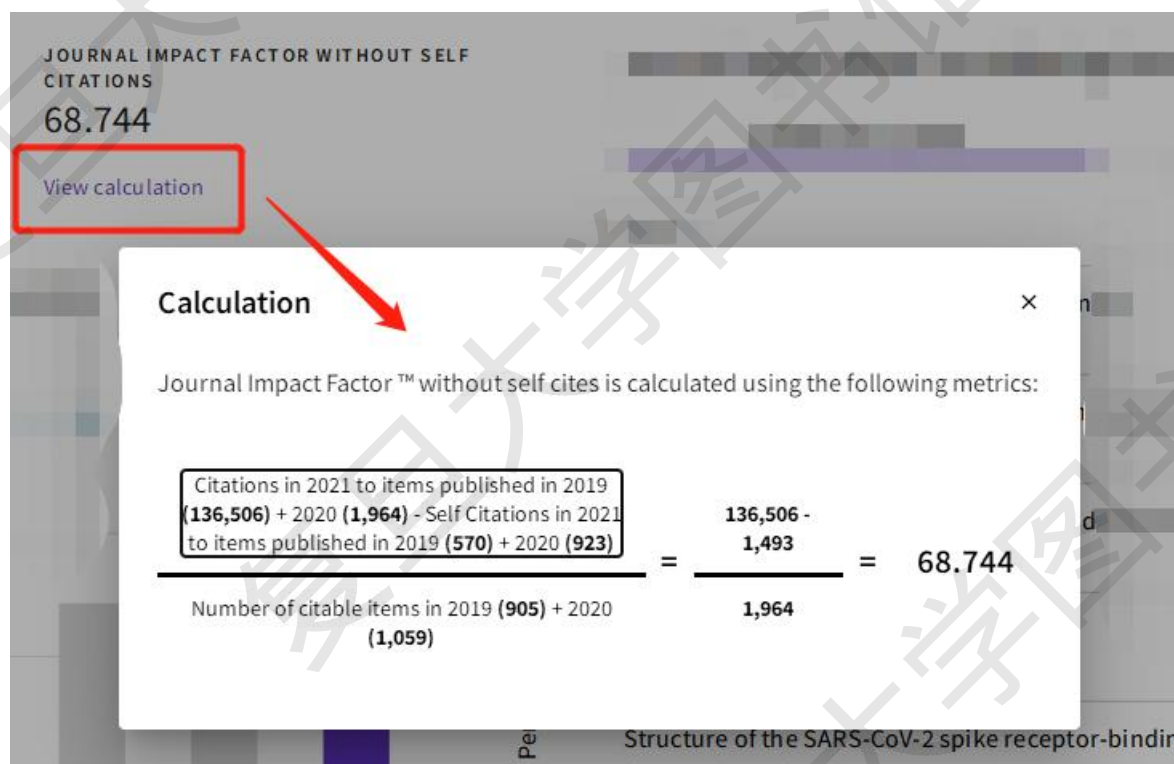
JOURNAL IMPACT FACTOR WITHOUT SELF CITATIONS
68.744
View calculation

Calculation

×

Journal Impact Factor ™ without self cites is calculated using the following metrics:

| Citations in 2021 to items published in 2019 **(136,506)** + 2020 **(1,964)** - Self Citations in 2021 to items published in 2019 **(570)** + 2020 **(923)** | = | **136,506 - 1,493** | = | 68.744 |
|---|---|---|---|---|
| Number of citable items in 2019 **(905)** + 2020 **(1,059)** | | **1,964** | | |

Pe

Structure of the SARS-CoV-2 spike receptor-bindir